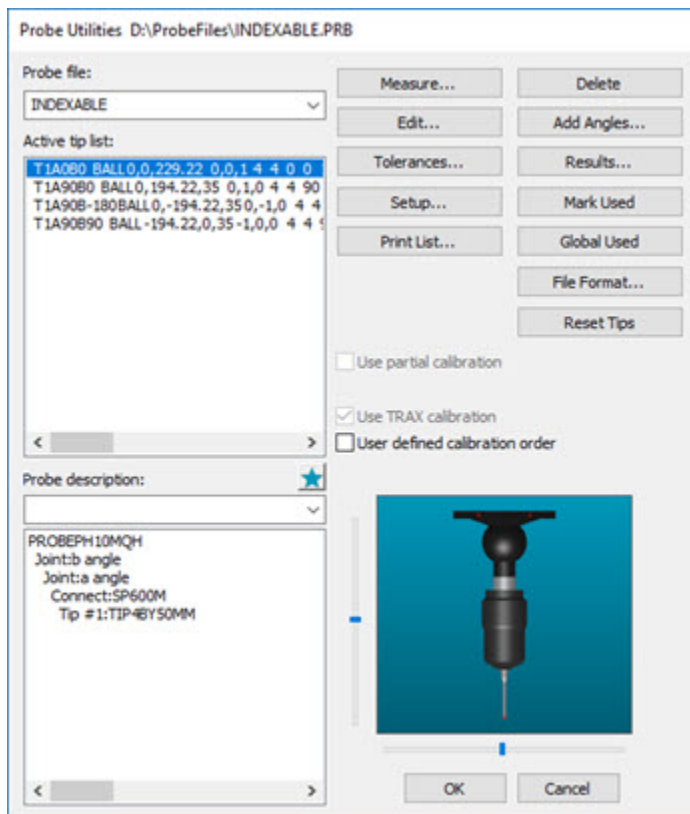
Probe Utilities D:\ProbeFiles\INDEXABLE.PRB

Probe file:

INDEXABLE

Active tip list:

T1A0B0 BALL 0,0,229.22 0,0,1 4 4 0 0
T1A90B0 BALL 0,194.22,35 0,1,0 4 4 90
T1A90B-180 BALL 0,-194.22,35 0,-1,0 4 4
T1A90B90 BALL -194.22,0,35 -1,0,0 4 4 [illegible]

Measure...
Edit...
Tolerances...
Setup...
Print List...

Delete
Add Angles...
Results...
Mark Used
Global Used
File Format...
Reset Tips

Use partial calibration

Use TRAX calibration
User defined calibration order

Probe description:

PROBEPH10MQH
Joint:b angle
Joint:a angle
Connect:SP600M
Tip #1:TIP4BY50MM

OK
Cancel